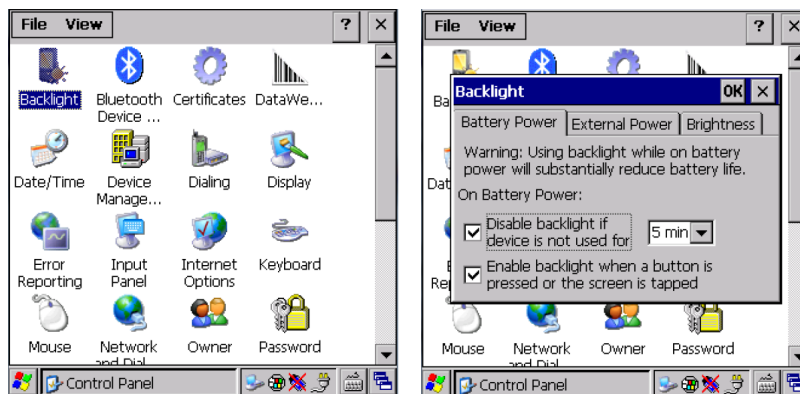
File View ? ×

Backlight
Bluetooth Device ...
Certificates
DataWe...
Date/Time
Device Manage...
Dialing
Display
Error Reporting
Input Panel
Internet Options
Keyboard
Mouse
Network and Dial
Owner
Password

Control Panel

File View ? ×

Ba
Dat
Re

Backlight OK ×
Battery Power | External Power | Brightness
Warning: Using backlight while on battery power will substantially reduce battery life.
On Battery Power:
☑ Disable backlight if device is not used for 5 min
☑ Enable backlight when a button is pressed or the screen is tapped

Mouse
Network and Dial
Owner
Password

Control Panel